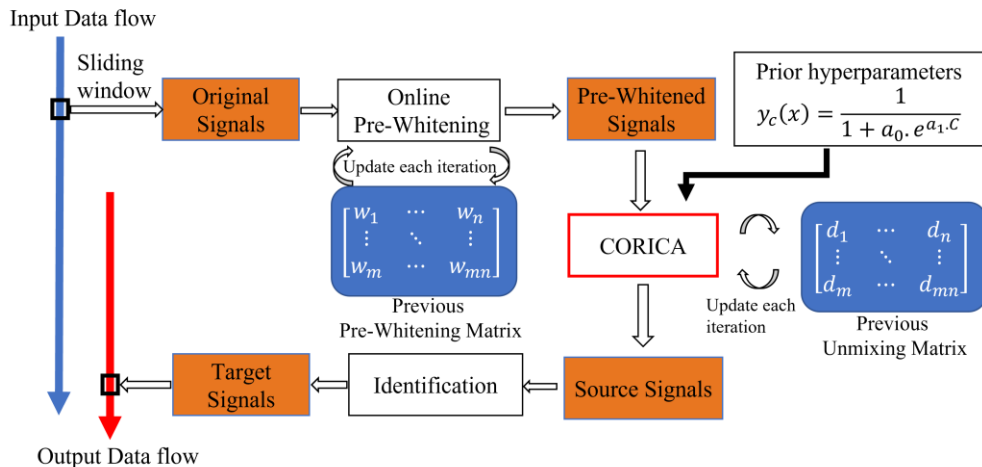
Input Data flow

Sliding window

Original Signals

Online Pre-Whitening

Pre-Whitened Signals

Prior hyperparameters

$y_c(x) = \frac{1}{1 + a_0 . e^{a_1 . C}}$

Update each iteration

$\begin{bmatrix} w_1 & \cdots & w_n \\ \vdots & \ddots & \vdots \\ w_m & \cdots & w_{mn} \end{bmatrix}$

Previous Pre-Whitening Matrix

CORICA

$\begin{bmatrix} d_1 & \cdots & d_n \\ \vdots & \ddots & \vdots \\ d_m & \cdots & d_{mn} \end{bmatrix}$

Update each iteration

Previous Unmixing Matrix

Target Signals

Identification

Source Signals

Output Data flow